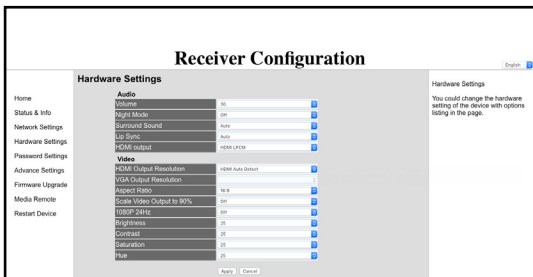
Receiver Configuration

English

Home
Status & Info
Network Settings
Hardware Settings
Password Settings
Advance Settings
Firmware Upgrade
Media Remote
Restart Device

Hardware Settings

Audio

| | |
|---|---|
| Volume | 50 |
| Night Mode | Off |
| Surround Sound | Auto |
| Lip Sync | Auto |
| HDMI output | HDMI LPCM |

Video

| | |
|---|---|
| HDMI Output Resolution | HDMI Auto Detect |
| VGA Output Resolution | |
| Aspect Ratio | 16:9 |
| Scale Video Output to 90% | Off |
| 1080P 24Hz | Off |
| Brightness | 25 |
| Contrast | 25 |
| Saturation | 25 |
| Hue | 25 |

Apply Cancel

Hardware Settings

You could change the hardware setting of the device with options listing in the page.